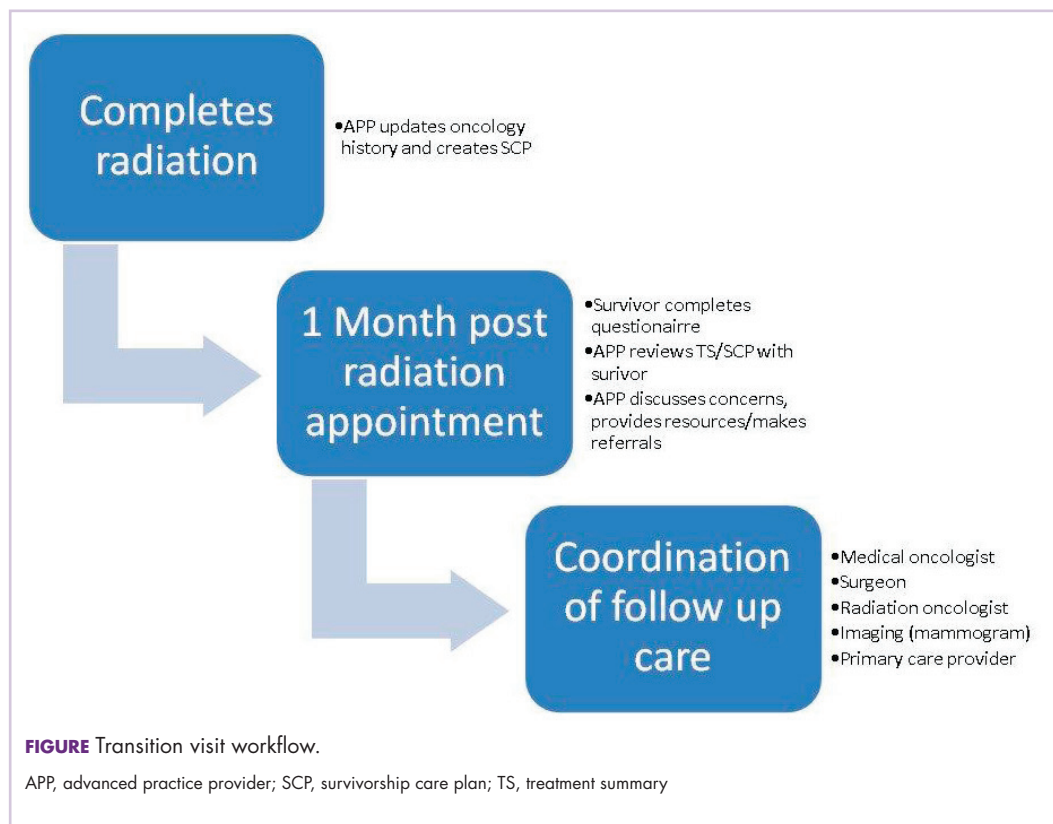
Completes radiation

•APP updates oncology history and creates SCP

1 Month post radiation appointment

•Survivor completes questionaire
•APP reviews TS/SCP with surivor
•APP discusses concerns, provides resources/makes referrals

Coordination of follow up care

•Medical oncologist
•Surgeon
•Radiation oncologist
•Imaging (mammogram)
•Primary care provider

FIGURE Transition visit workflow.

APP, advanced practice provider; SCP, survivorship care plan; TS, treatment summary